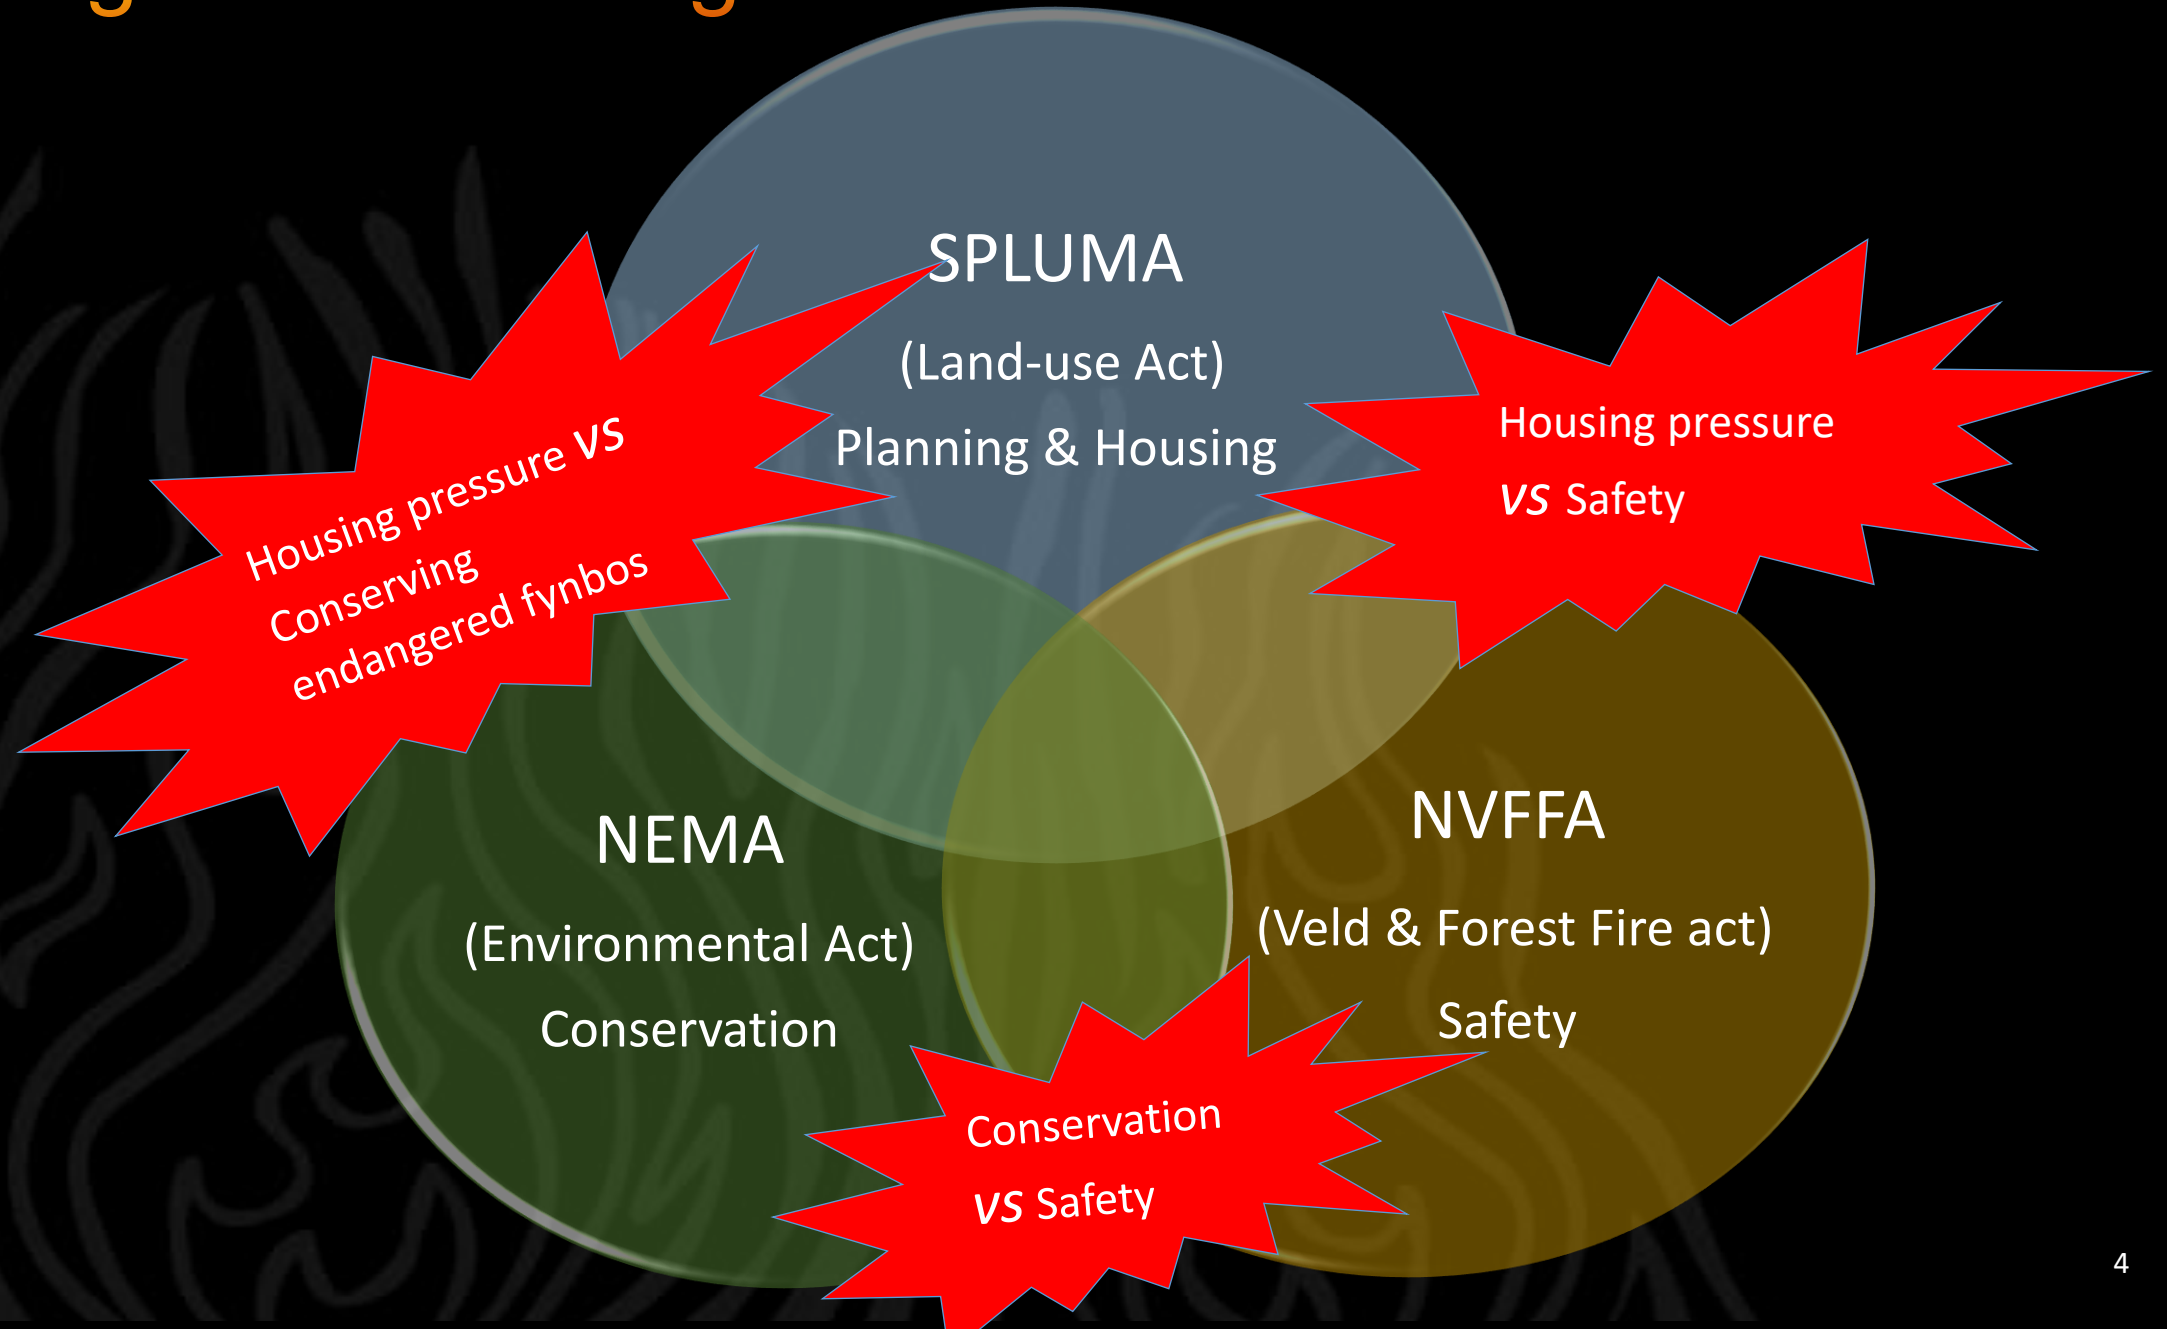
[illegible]

SPLUMA
(Land-use Act)
Planning & Housing

Housing pressure vs Conserving endangered fynbos

Housing pressure
vs Safety

NEMA
(Environmental Act)
Conservation

NVFFA
(Veld & Forest Fire act)
Safety

Conservation
vs Safety

4